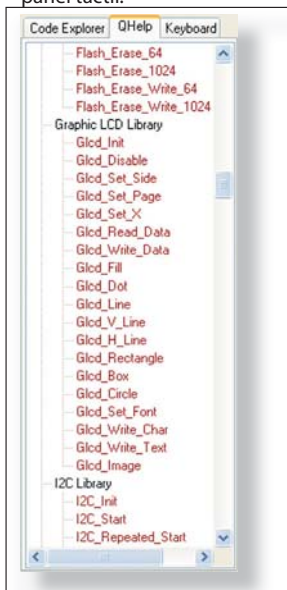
panel tacti.

Code Explorer | QHelp | Keyboard

Flash_Erase_64
Flash_Erase_1024
Flash_Erase_Write_64
Flash_Erase_Write_1024
Graphic LCD Library
Glcd_Init
Glcd_Disable
Glcd_Set_Side
Glcd_Set_Page
Glcd_Set_X
Glcd_Read_Data
Glcd_Write_Data
Glcd_Fill
Glcd_Dot
Glcd_Line
Glcd_V_Line
Glcd_H_Line
Glcd_Rectangle
Glcd_Box
Glcd_Circle
Glcd_Set_Font
Glcd_Write_Char
Glcd_Write_Text
Glcd_Image
I2C Library
I2C_Init
I2C_Start
I2C_Repeated_Start